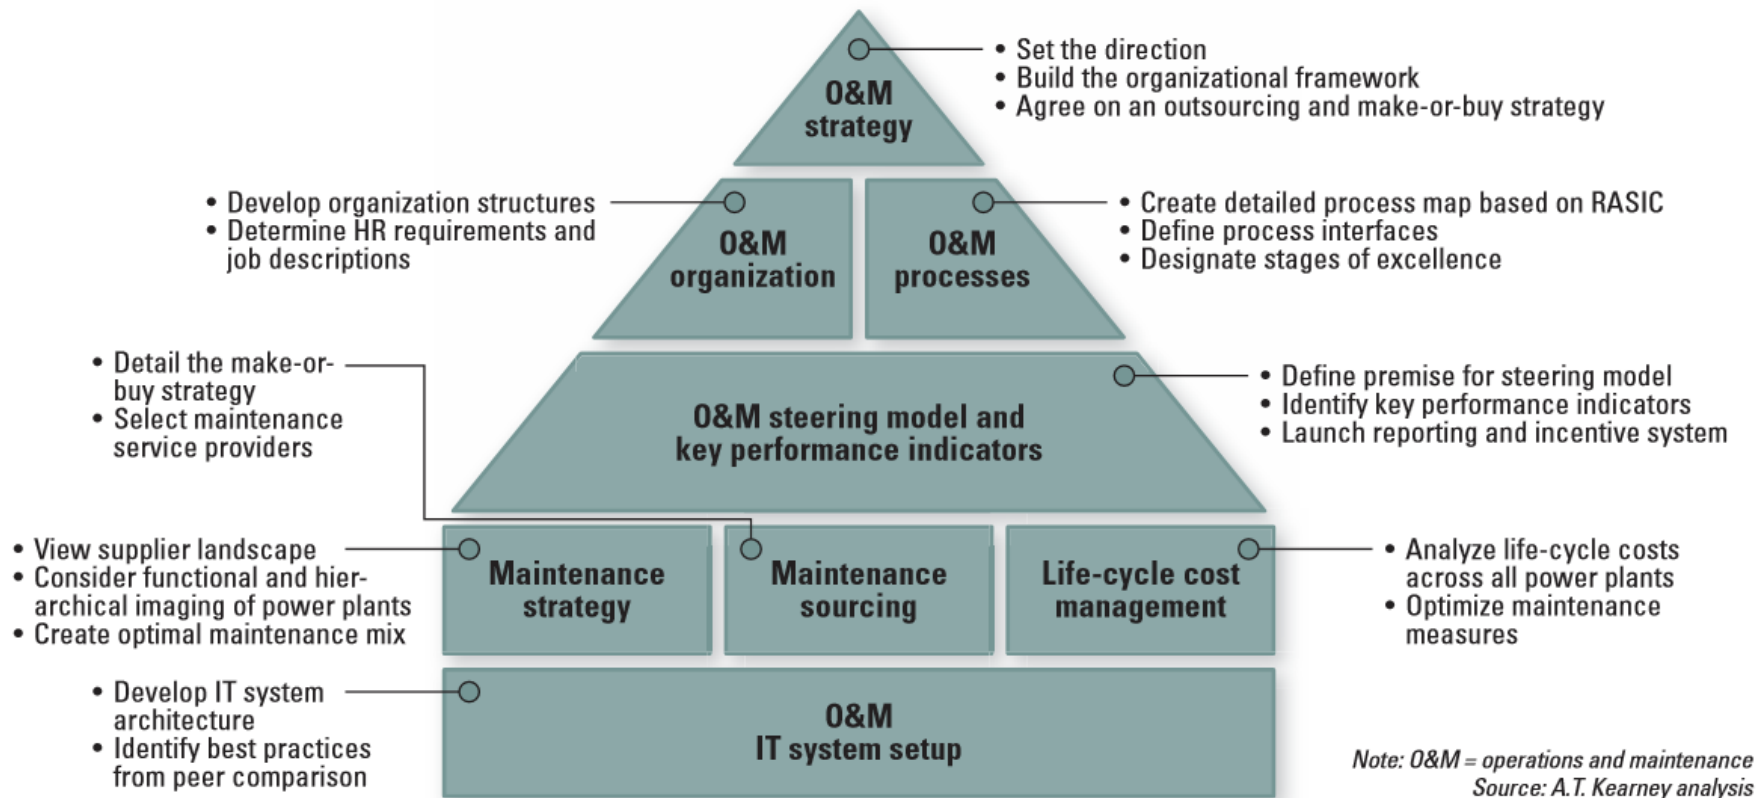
O&M strategy

• Set the direction
• Build the organizational framework
• Agree on an outsourcing and make-or-buy strategy

• Develop organization structures
• Determine HR requirements and job descriptions

O&M organization

O&M processes

• Create detailed process map based on RASIC
• Define process interfaces
• Designate stages of excellence

• Detail the make-or-buy strategy
• Select maintenance service providers

O&M steering model and key performance indicators

• Define premise for steering model
• Identify key performance indicators
• Launch reporting and incentive system

• View supplier landscape
• Consider functional and hierarchical imaging of power plants
• Create optimal maintenance mix

Maintenance strategy

Maintenance sourcing

Life-cycle cost management

• Analyze life-cycle costs across all power plants
• Optimize maintenance measures

• Develop IT system architecture
• Identify best practices from peer comparison

O&M IT system setup

Note: O&M = operations and maintenance
Source: A.T. Kearney analysis